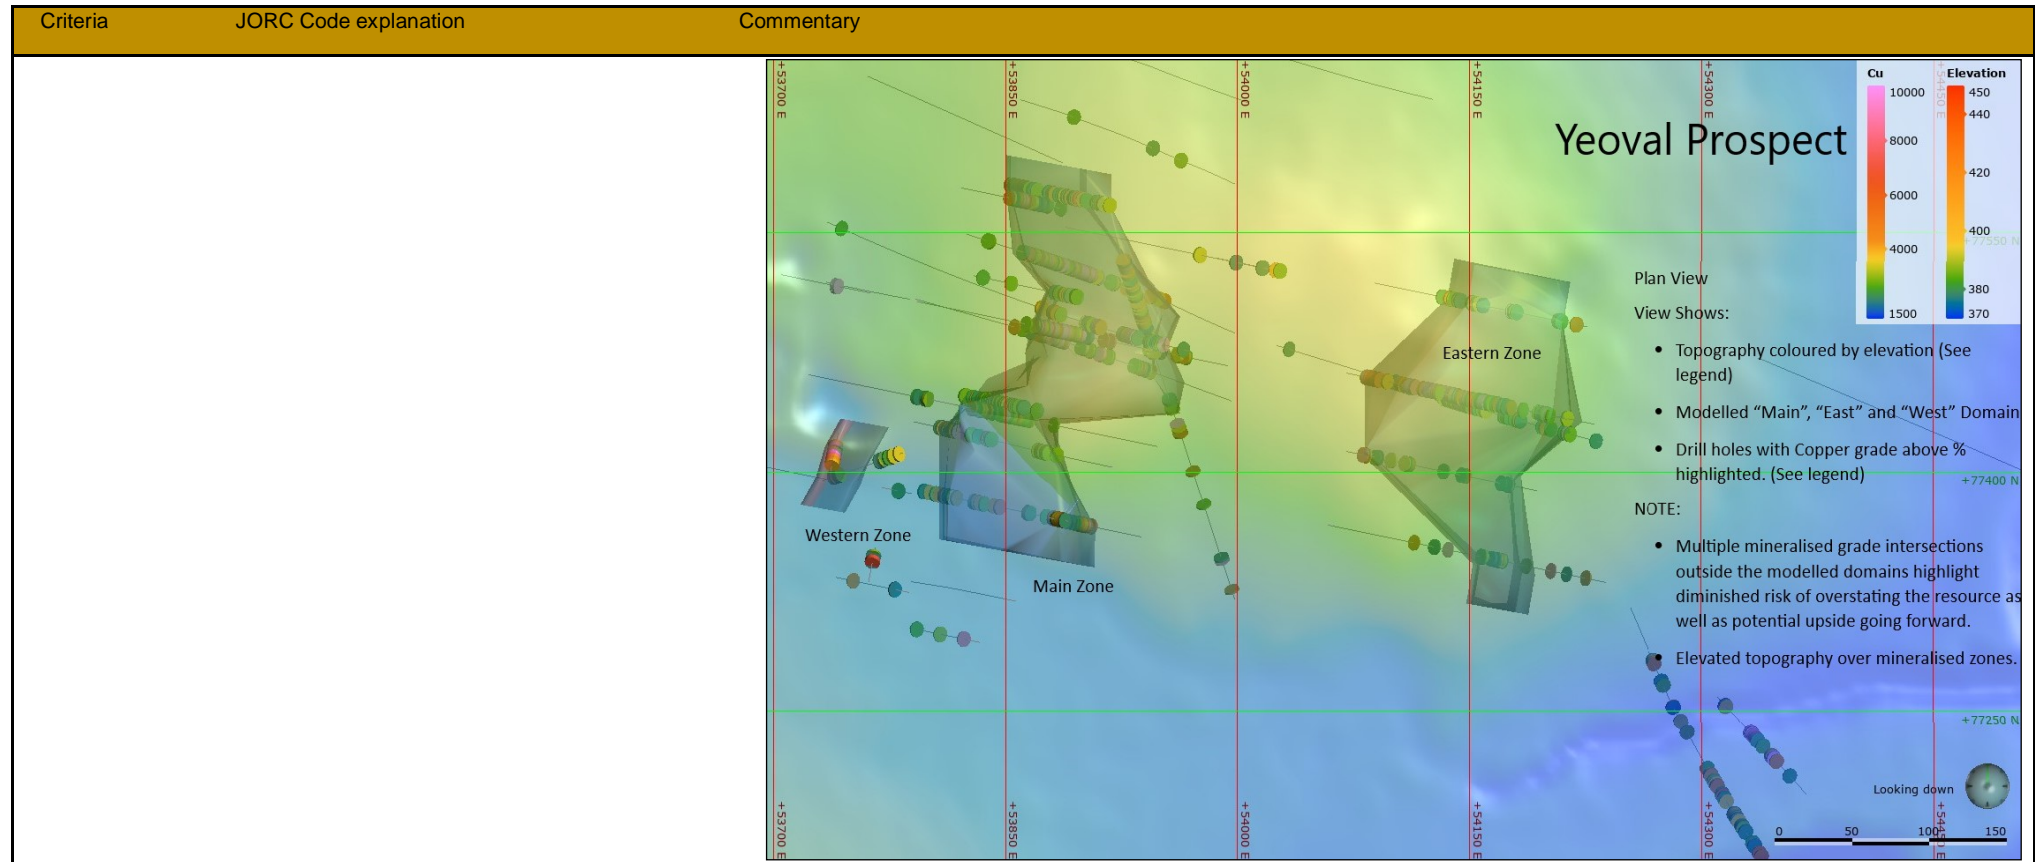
| Criteria | JORC Code explanation | Commentary |
|---|---|---|

+53700 E
+53850 E
+54000 E
+54150 E
+54300 E
+54450 E

Yeoval Prospect

Cu
10000
8000
6000
4000
1500

Elevation
450
440
420
400
380
370

+77550 N

Plan View

View Shows:

- Topography coloured by elevation (See legend)
- Modelled "Main", "East" and "West" Domain
- Drill holes with Copper grade above % highlighted. (See legend)

+77400 N

NOTE:

- Multiple mineralised grade intersections outside the modelled domains highlight diminished risk of overstating the resource as well as potential upside going forward.
- Elevated topography over mineralised zones.

Eastern Zone

Western Zone

Main Zone

+77250 N

Looking down

0 50 100 150

+53700 E
+53850 E
+54000 E
+54150 E
+54300 E
+54450 E